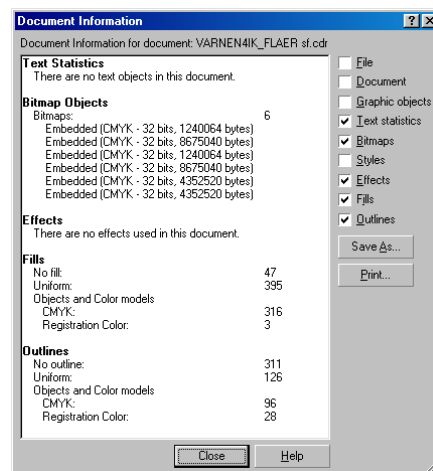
Document Information

?

X

Document Information for document: VARNEN4IK_FLAER sf.cdr

Text Statistics
There are no text objects in this document.

Bitmap Objects
Bitmaps: 6
Embedded (CMYK - 32 bits, 1240064 bytes)
Embedded (CMYK - 32 bits, 8675040 bytes)
Embedded (CMYK - 32 bits, 1240064 bytes)
Embedded (CMYK - 32 bits, 8675040 bytes)
Embedded (CMYK - 32 bits, 4352520 bytes)
Embedded (CMYK - 32 bits, 4352520 bytes)

Effects
There are no effects used in this document.

Fills
No fill: 47
Uniform: 395
Objects and Color models
CMYK: 316
Registration Color: 3

Outlines
No outline: 311
Uniform: 126
Objects and Color models
CMYK: 96
Registration Color: 28

File
Document
Graphic objects
Text statistics
Bitmaps
Styles
Effects
Fills
Outlines

Save As...
Print...

Close
Help